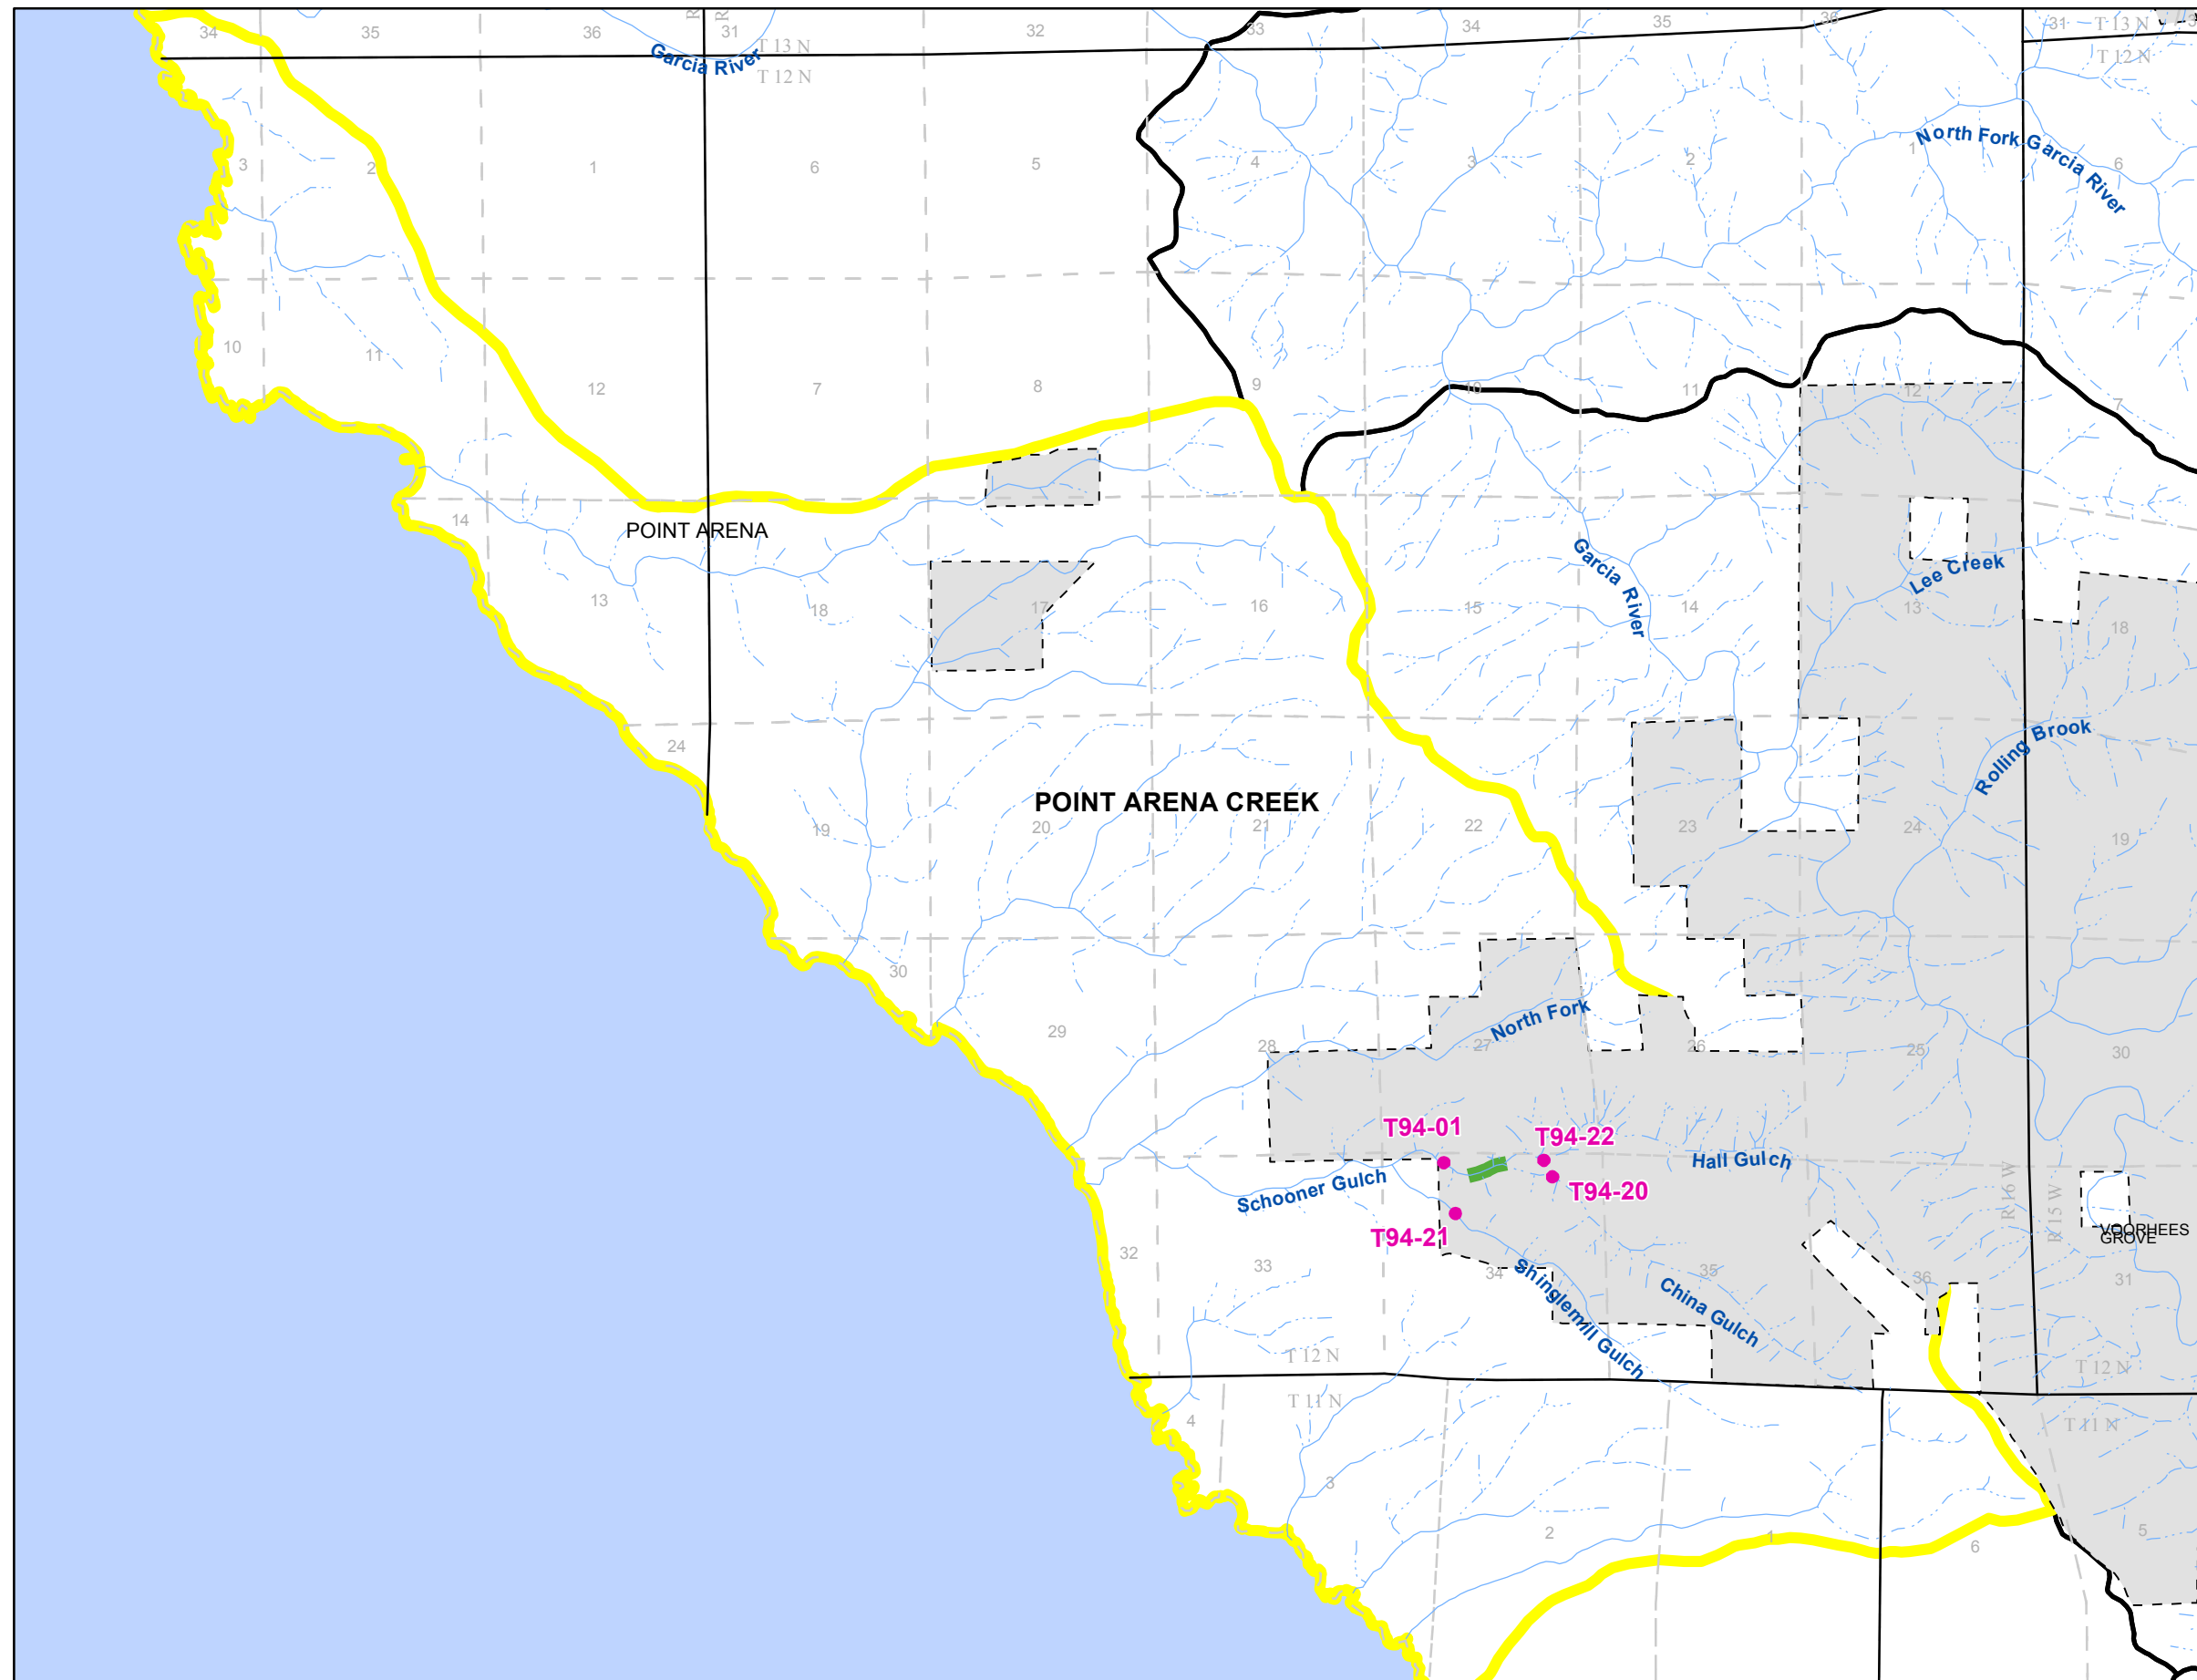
34 35 36 31 32 33 34 35 36 31

Garcia River

T 13 N
T 12 N

3 2 1 6 5 4 3 2 1 6

North Fork Garcia River

10 11 12 7 8 9 10 11 12 7

POINT ARENA

14 13 18 17 16 15 14 13 18

Garcia River

Lee Creek

24 19 20 21 22 23 24 19

POINT ARENA CREEK

Rolling Brook

30 29 28 27 26 25 30

North Fork

T94-01
T94-22
T94-20
T94-21

Hall Gulch

Schooner Gulch

32 33 34 35 36 31

Shinglemill Gulch

China Gulch

R 16 W
R 15 W

VOORHEES GROVE

T 12 N
T 11 N

4 3 2 1 6 5